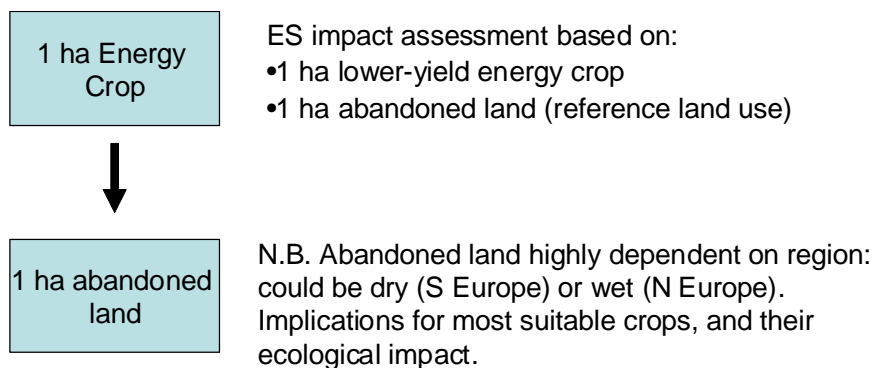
1 ha Energy Crop

ES impact assessment based on:
•1 ha lower-yield energy crop
•1 ha abandoned land (reference land use)

1 ha abandoned land

N.B. Abandoned land highly dependent on region: could be dry (S Europe) or wet (N Europe). Implications for most suitable crops, and their ecological impact.